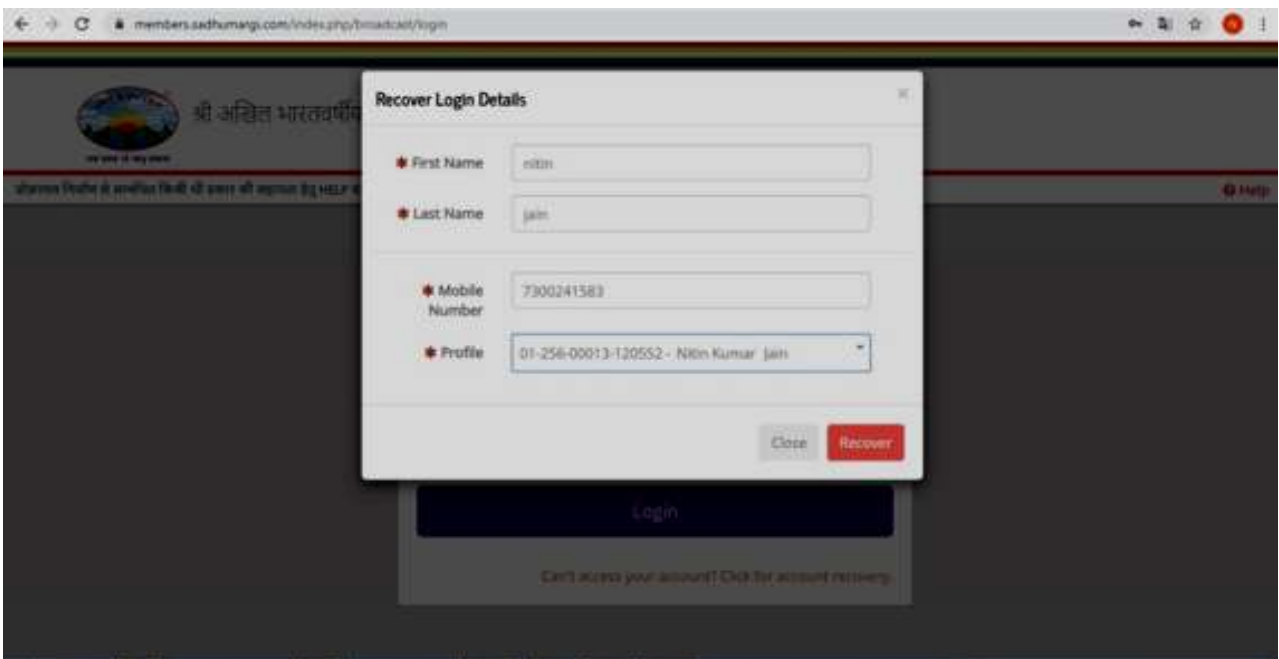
members.sadhumargi.com/index.php/broadcast/login

श्री अखिल भारतवर्षि

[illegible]

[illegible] HELP

Help

Recover Login Details

×

* First Name nitin

* Last Name jain

* Mobile Number 7300241583

* Profile 01-256-00013-120552 - Nitin Kumar Jain

Close Recover

Login

Can't access your account? Click for account recovery.